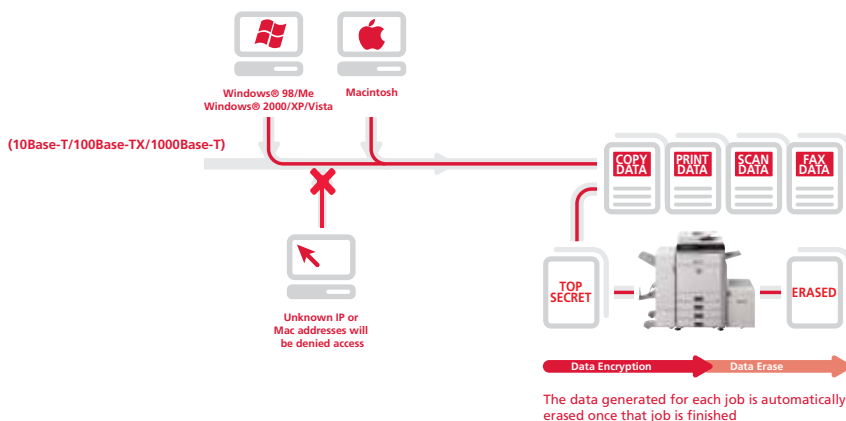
Windows® 98/Me
Windows® 2000/XP/Vista

Macintosh

(10Base-T/100Base-TX/1000Base-T)

COPY DATA

PRINT DATA

SCAN DATA

FAX DATA

Unknown IP or Mac addresses will be denied access

TOP SECRET

ERASED

Data Encryption

Data Erase

The data generated for each job is automatically erased once that job is finished